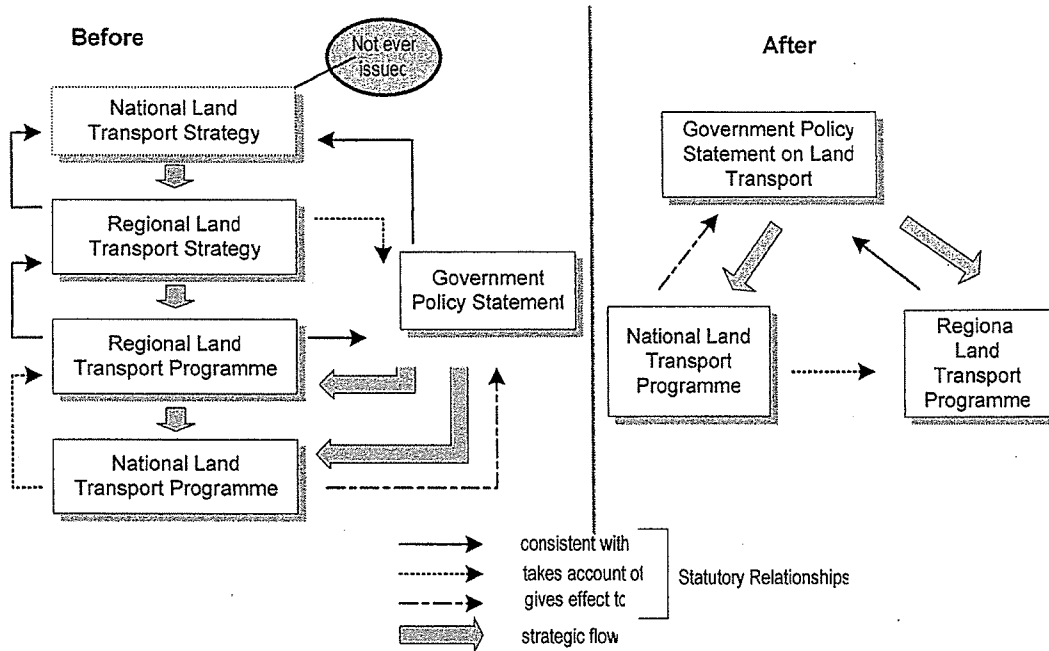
Before

Not ever issuec

National Land Transport Strategy

Regional Land Transport Strategy

Government Policy Statement

Regional Land Transport Programme

National Land Transport Programme

After

Government Policy Statement on Land Transport

National Land Transport Programme

Regiona Land Transport Programme

consistent with

takes account of

gives effect tc

Statutory Relationships

strategic flow